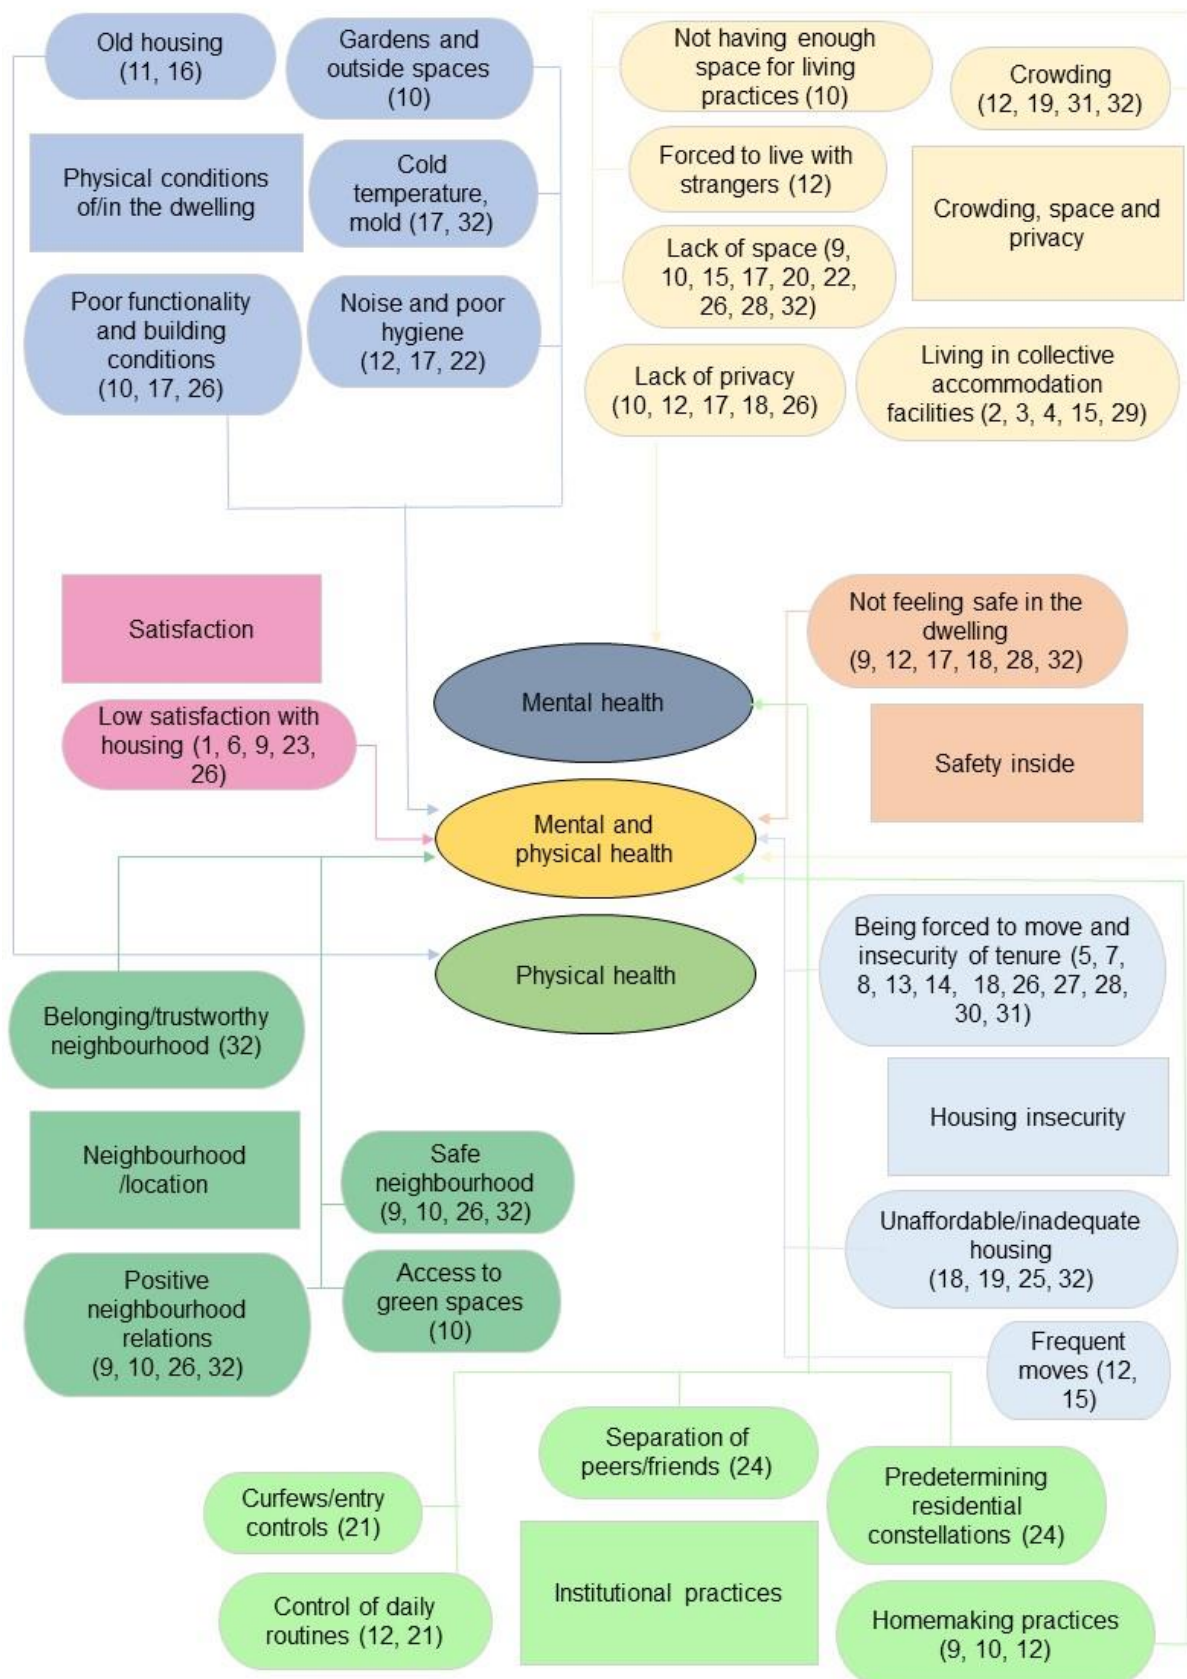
Old housing (11, 16)

Gardens and outside spaces (10)

Physical conditions of/in the dwelling

Cold temperature, mold (17, 32)

Poor functionality and building conditions (10, 17, 26)

Noise and poor hygiene (12, 17, 22)

Not having enough space for living practices (10)

Crowding (12, 19, 31, 32)

Forced to live with strangers (12)

Crowding, space and privacy

Lack of space (9, 10, 15, 17, 20, 22, 26, 28, 32)

Lack of privacy (10, 12, 17, 18, 26)

Living in collective accommodation facilities (2, 3, 4, 15, 29)

Satisfaction

Not feeling safe in the dwelling (9, 12, 17, 18, 28, 32)

Mental health

Low satisfaction with housing (1, 6, 9, 23, 26)

Safety inside

Mental and physical health

Being forced to move and insecurity of tenure (5, 7, 8, 13, 14, 18, 26, 27, 28, 30, 31)

Physical health

Belonging/trustworthy neighbourhood (32)

Housing insecurity

Neighbourhood /location

Safe neighbourhood (9, 10, 26, 32)

Unaffordable/inadequate housing (18, 19, 25, 32)

Positive neighbourhood relations (9, 10, 26, 32)

Access to green spaces (10)

Frequent moves (12, 15)

Separation of peers/friends (24)

Curfews/entry controls (21)

Predetermining residential constellations (24)

Institutional practices

Control of daily routines (12, 21)

Homemaking practices (9, 10, 12)